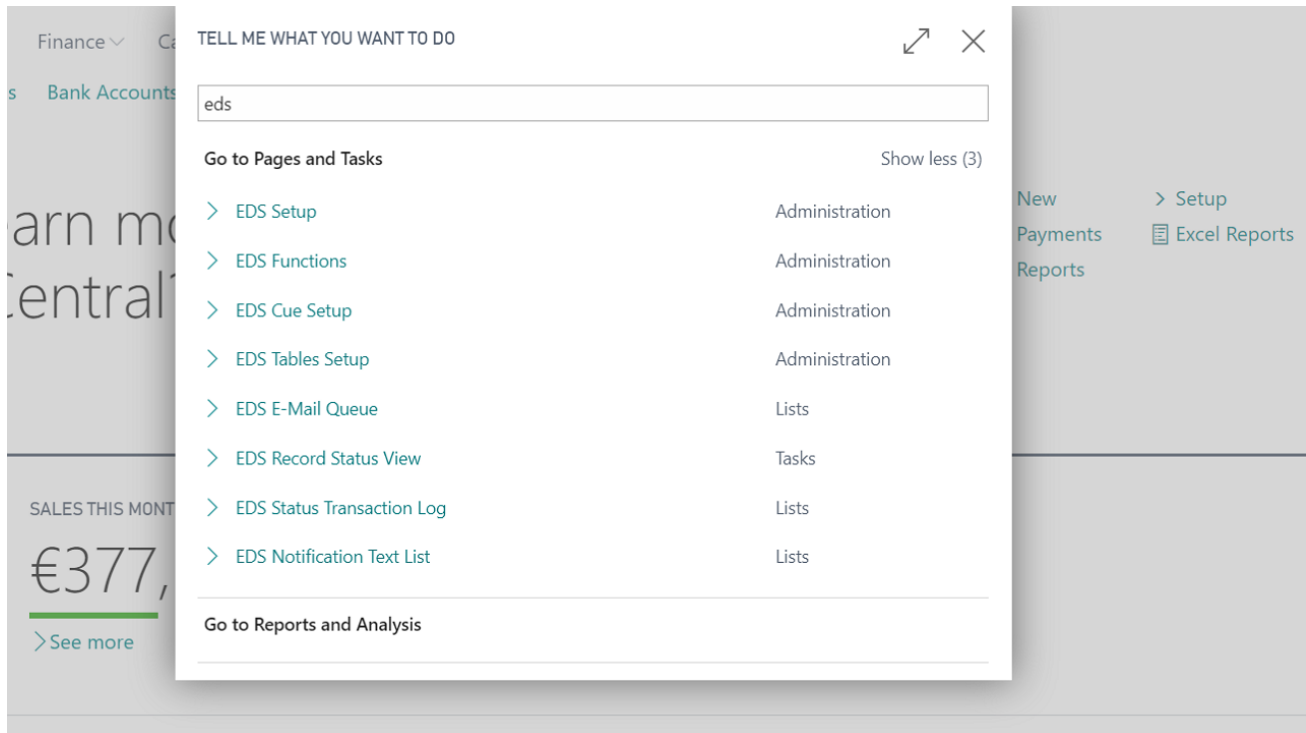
Finance Ca

s Bank Accounts

arn mo
Central

New
Payments
Reports

> Setup
Excel Reports

SALES THIS MONT
€377,
> See more

TELL ME WHAT YOU WANT TO DO

eds

Go to Pages and Tasks

Show less (3)

| | |
|---|---|
| > EDS Setup | Administration |
| > EDS Functions | Administration |
| > EDS Cue Setup | Administration |
| > EDS Tables Setup | Administration |
| > EDS E-Mail Queue | Lists |
| > EDS Record Status View | Tasks |
| > EDS Status Transaction Log | Lists |
| > EDS Notification Text List | Lists |

Go to Reports and Analysis